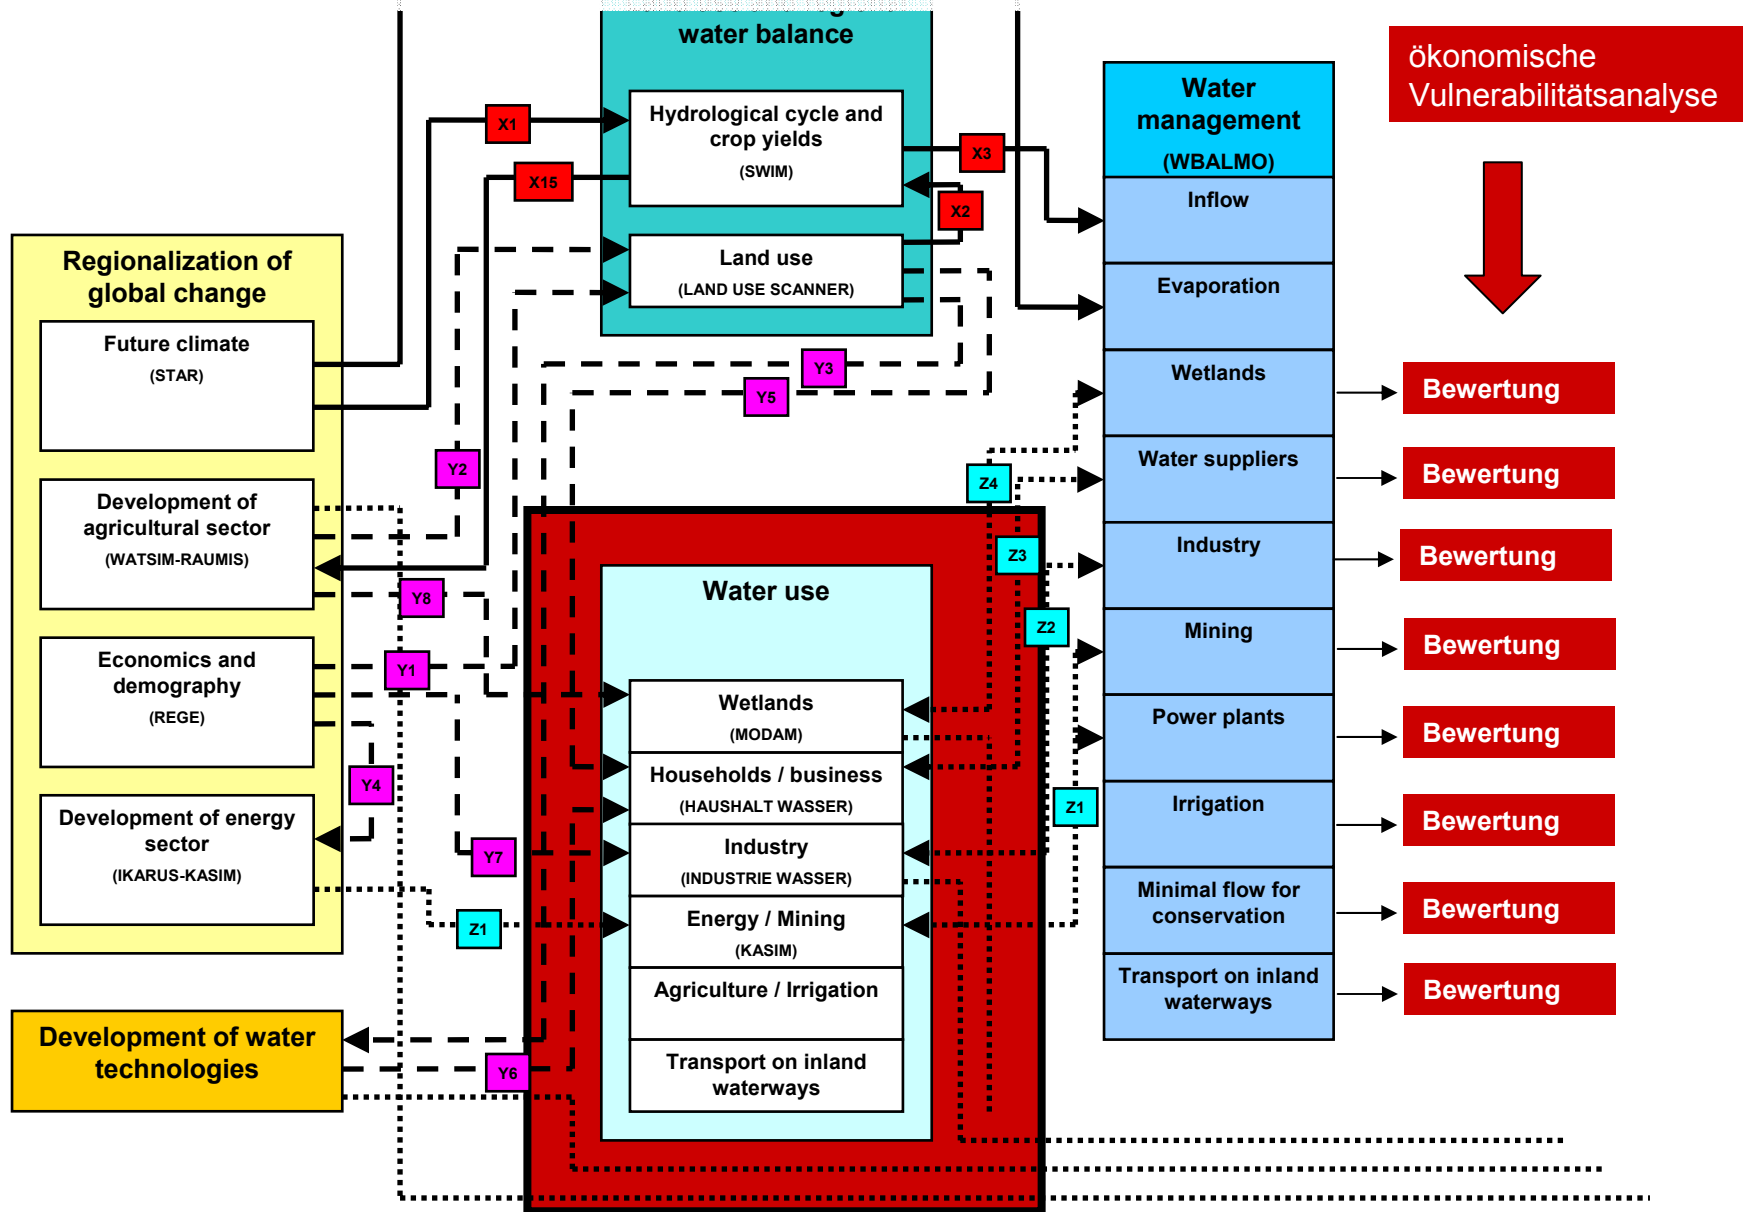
water balance

Hydrological cycle and crop yields
(SWIM)

Land use
(LAND USE SCANNER)

X1
X15
X3
X2

Water management
(WBALMO)

Inflow

Evaporation

Wetlands

Water suppliers

Industry

Mining

Power plants

Irrigation

Minimal flow for conservation

Transport on inland waterways

ökonomische Vulnerabilitätsanalyse

Bewertung
Bewertung
Bewertung
Bewertung
Bewertung
Bewertung
Bewertung
Bewertung

Regionalization of global change

Future climate
(STAR)

Development of agricultural sector
(WATSIM-RAUMIS)

Economics and demography
(REGE)

Development of energy sector
(IKARUS-KASIM)

Development of water technologies

Y3
Y5
Y2
Y8
Y1
Y4
Y7
Y6
Z4
Z3
Z2
Z1
Z1

Water use

Wetlands
(MODAM)

Households / business
(HAUSHALT WASSER)

Industry
(INDUSTRIE WASSER)

Energy / Mining
(KASIM)

Agriculture / Irrigation

Transport on inland waterways